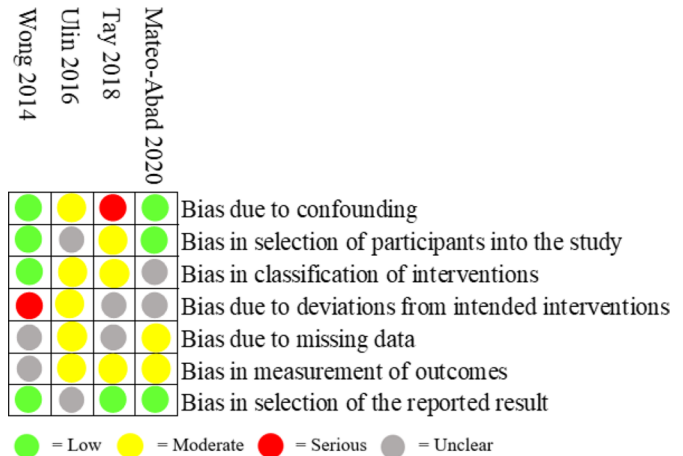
Wong 2014
Ulin 2016
Tay 2018
Mateo-Abad 2020

Bias due to confounding
Bias in selection of participants into the study
Bias in classification of interventions
Bias due to deviations from intended interventions
Bias due to missing data
Bias in measurement of outcomes
Bias in selection of the reported result

= Low = Moderate = Serious = Unclear